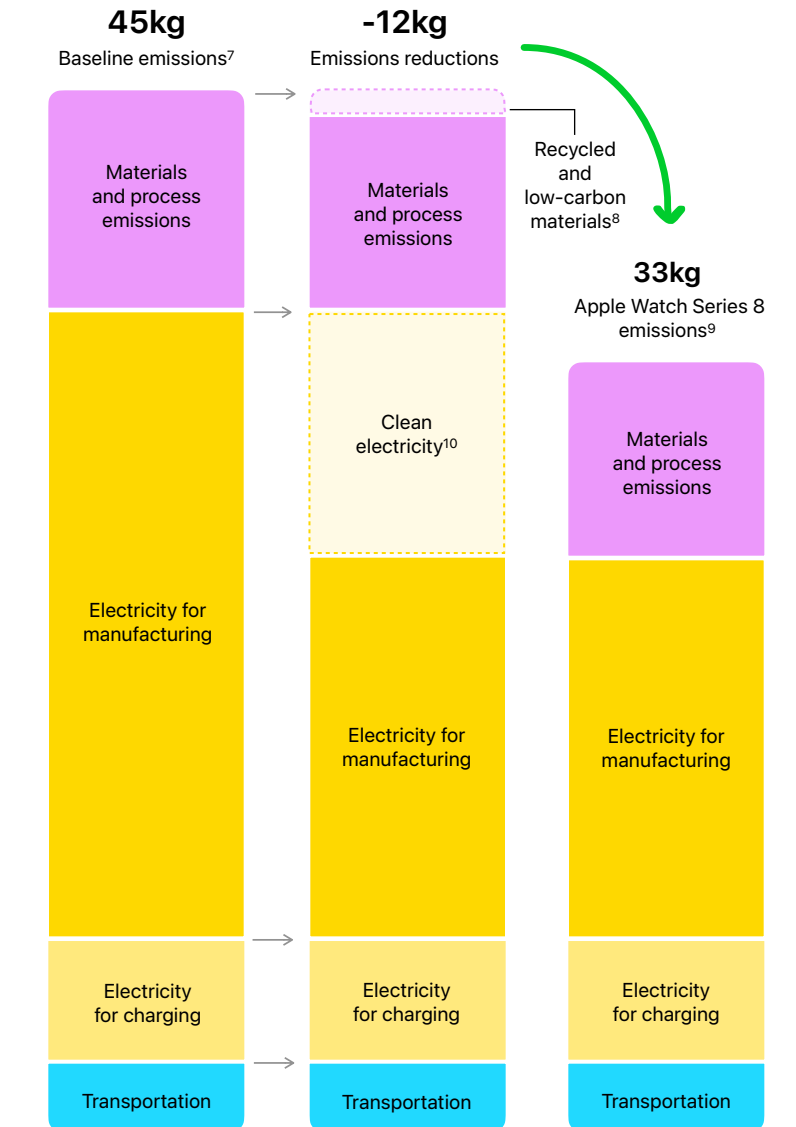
45kg
Baseline emissions$^{7}$

-12kg
Emissions reductions

Materials and process emissions

Electricity for manufacturing

Electricity for charging

Transportation

Materials and process emissions

Recycled and low-carbon materials$^{8}$

Clean electricity$^{10}$

Electricity for manufacturing

Electricity for charging

Transportation

33kg
Apple Watch Series 8 emissions$^{9}$

Materials and process emissions

Electricity for manufacturing

Electricity for charging

Transportation